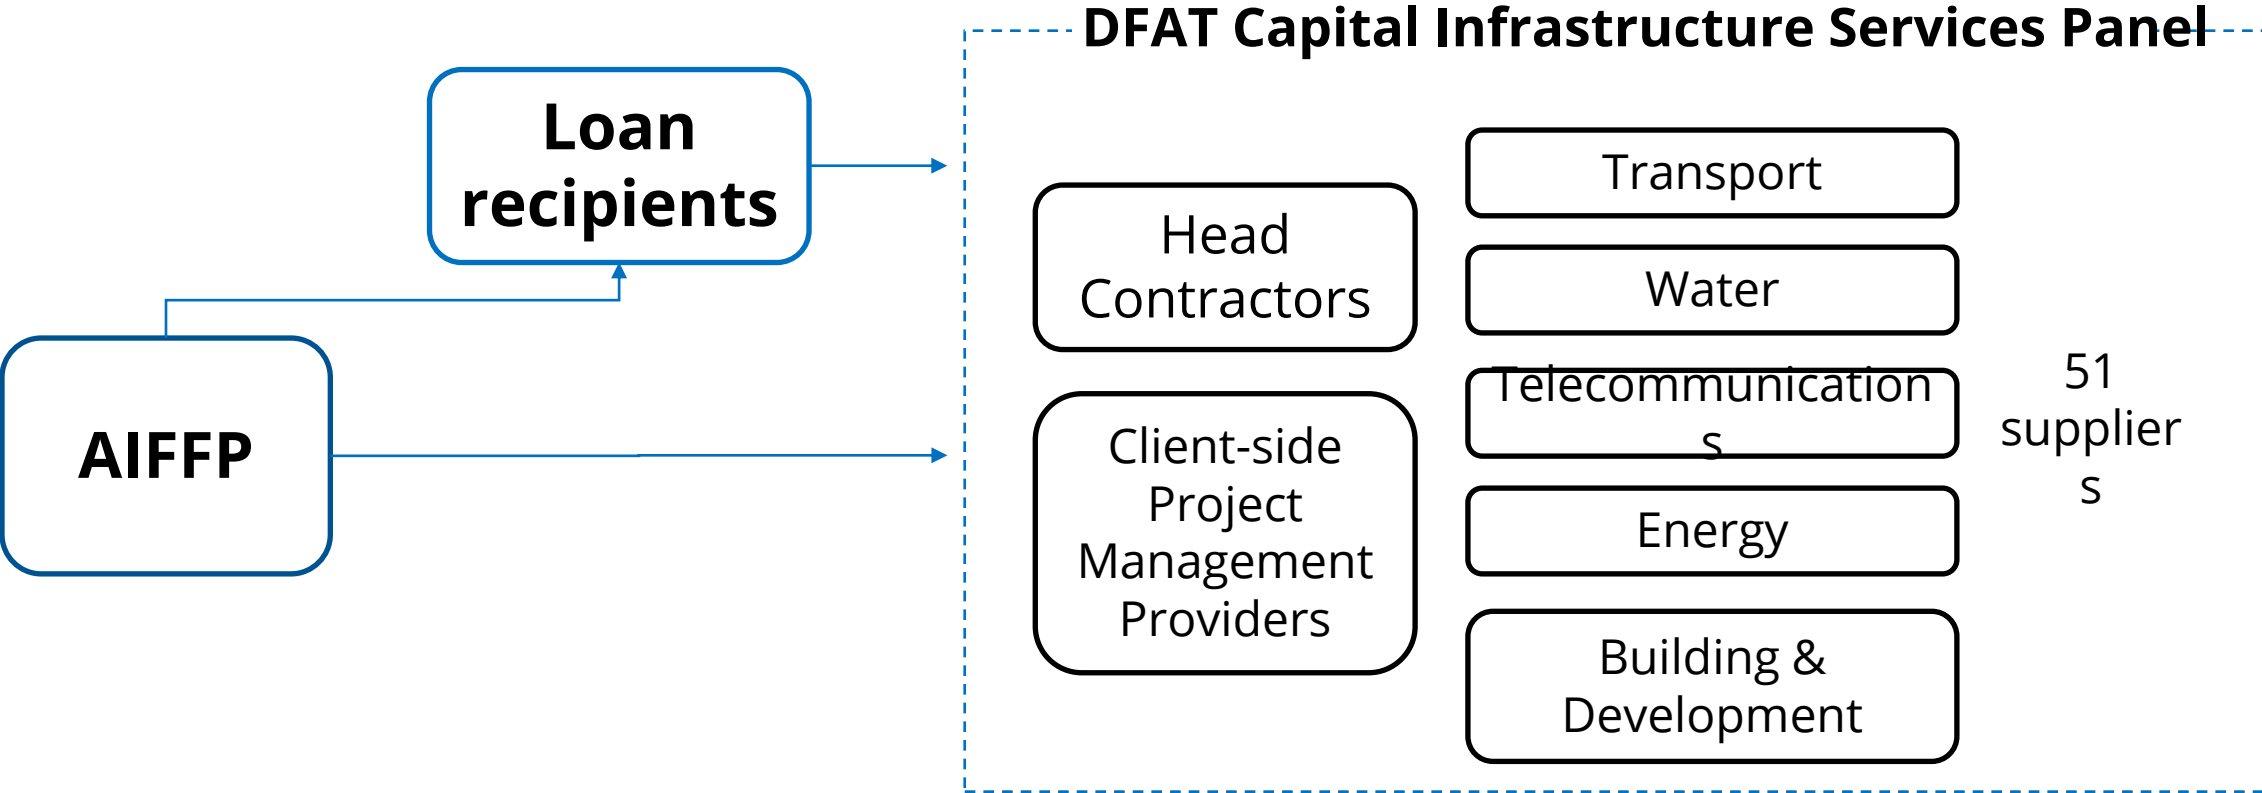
DFAT Capital Infrastructure Services Panel

Loan recipients

AIFFP

Head Contractors

Client-side Project Management Providers

Transport

Water

Telecommunication s

Energy

Building & Development

51 supplier s